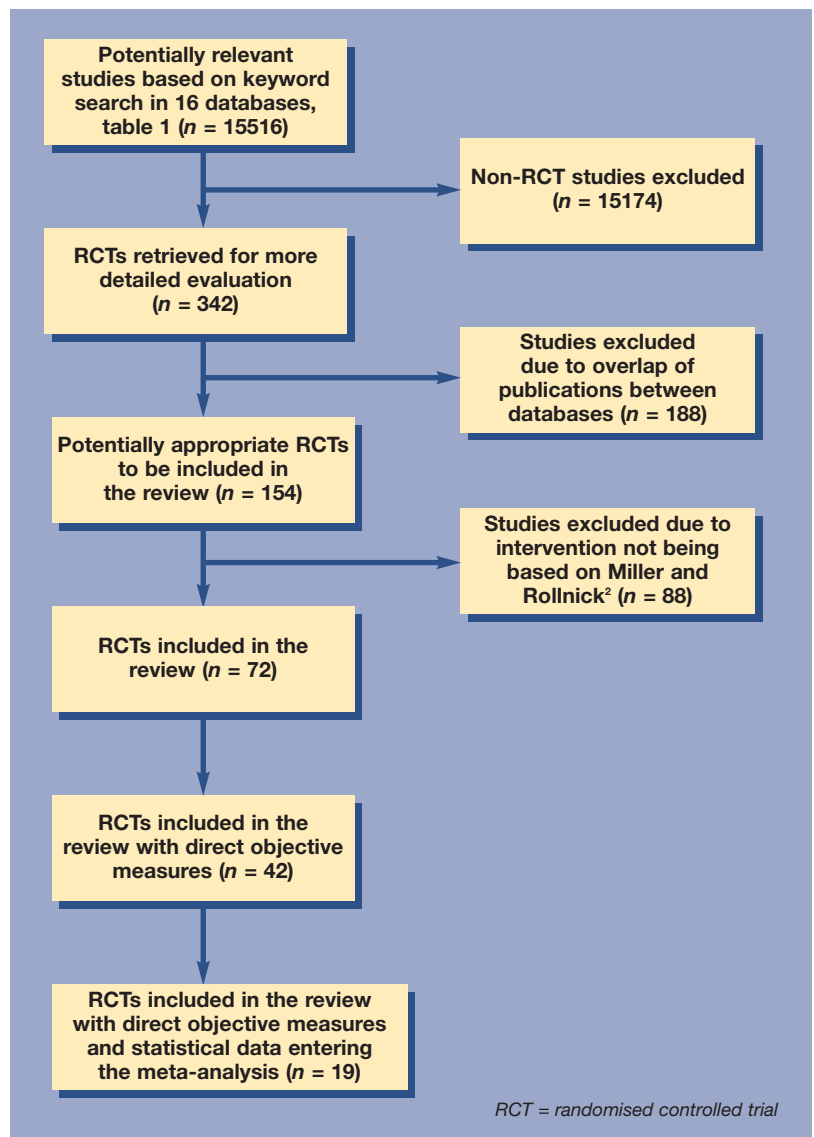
Potentially relevant studies based on keyword search in 16 databases, table 1 ($n$ = 15516)

Non-RCT studies excluded ($n$ = 15174)

RCTs retrieved for more detailed evaluation ($n$ = 342)

Studies excluded due to overlap of publications between databases ($n$ = 188)

Potentially appropriate RCTs to be included in the review ($n$ = 154)

Studies excluded due to intervention not being based on Miller and Rollnick$^2$ ($n$ = 88)

RCTs included in the review ($n$ = 72)

RCTs included in the review with direct objective measures ($n$ = 42)

RCTs included in the review with direct objective measures and statistical data entering the meta-analysis ($n$ = 19)

RCT = randomised controlled trial